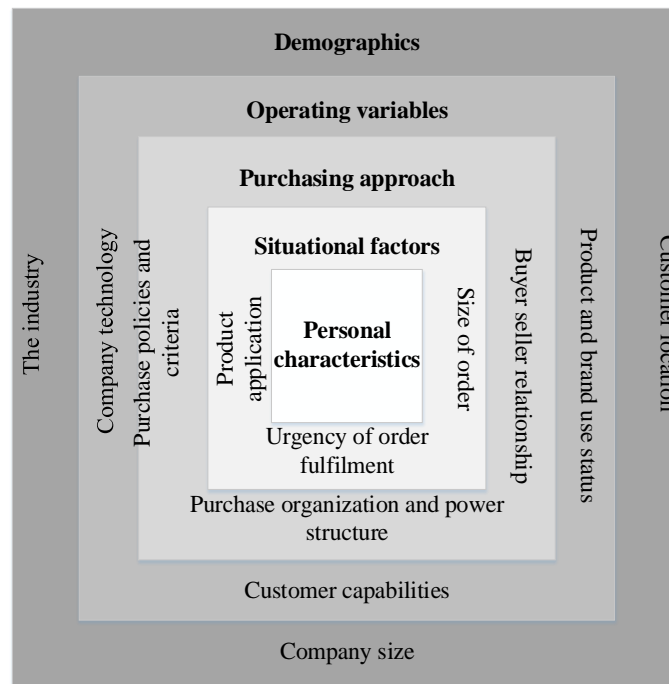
Demographics

Operating variables

Purchasing approach

Situational factors

Personal characteristics

The industry

Company technology

Purchase policies and criteria

Product application

Size of order

Buyer seller relationship

Product and brand use status

Customer location

Urgency of order fulfilment

Purchase organization and power structure

Customer capabilities

Company size